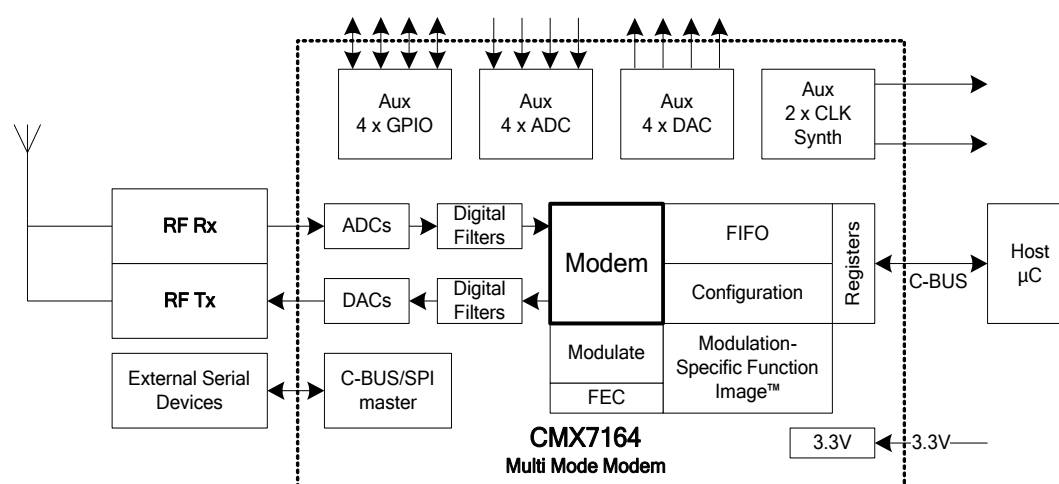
Aux
4 x GPIO

Aux
4 x ADC

Aux
4 x DAC

Aux
2 x CLK
Synth

RF Rx

RF Tx

ADCs

DACs

Digital
Filters

Digital
Filters

Modem

FIFO

Configuration

Registers

Host
μC

C-BUS

Modulate

FEC

Modulation-
Specific Function
Image™

External Serial
Devices

C-BUS/SPI
master

CMX7164
Multi Mode Modem

3.3V

3.3V